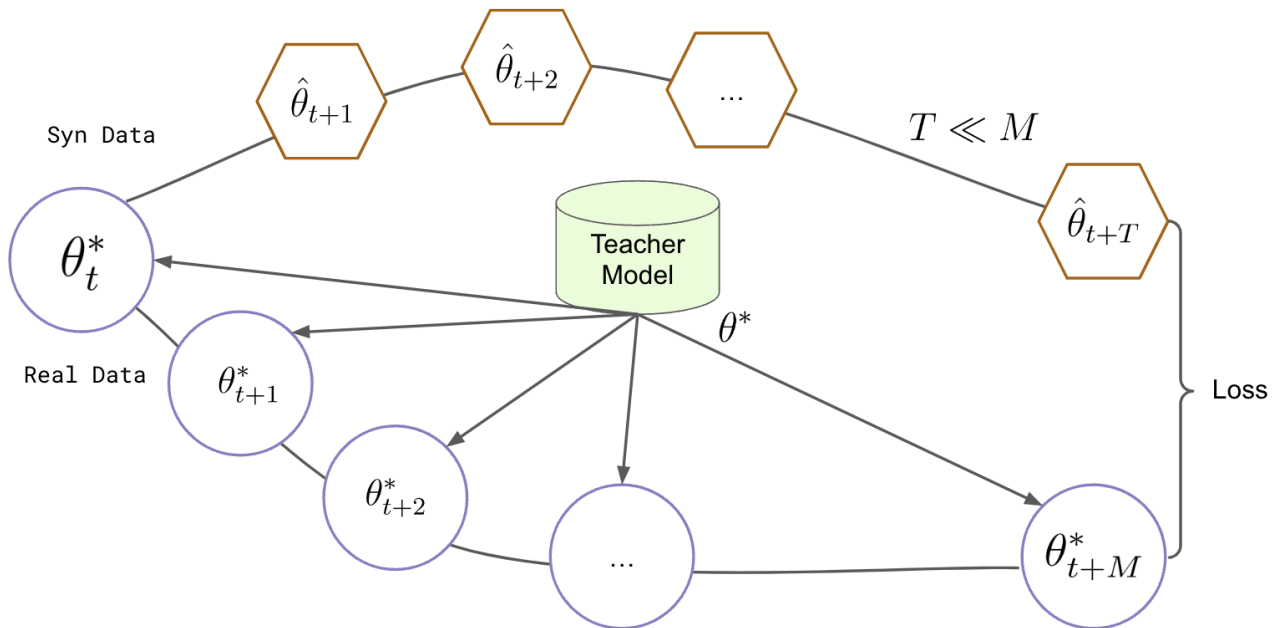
$\hat{\theta}_{t+1}$

$\hat{\theta}_{t+2}$

...

Syn Data

$T \ll M$

$\theta_t^*$

Teacher Model

$\hat{\theta}_{t+T}$

$\theta^*$

Real Data

$\theta_{t+1}^*$

Loss

$\theta_{t+2}^*$

...

$\theta_{t+M}^*$